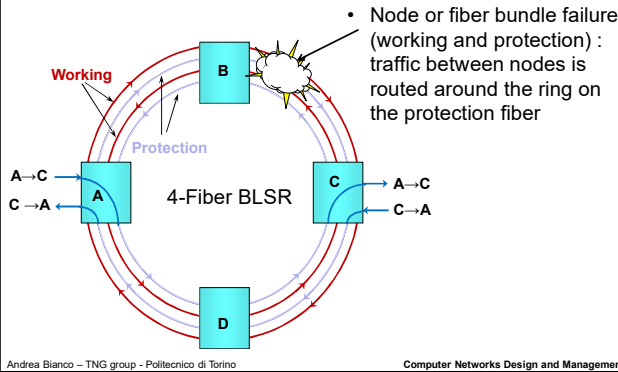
• Node or fiber bundle failure (working and protection) : traffic between nodes is routed around the ring on the protection fiber

Working

B

Protection

A→C

C →A

A

4-Fiber BLSR

C

A→C

C→A

D

Andrea Bianco – TNG group - Politecnico di Torino

Computer Networks Design and Managemen